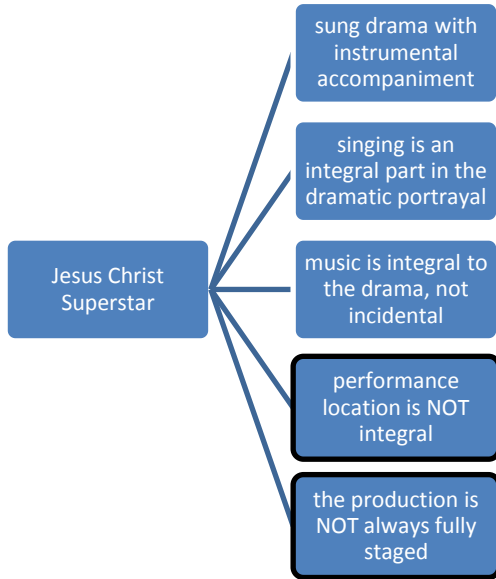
Jesus Christ Superstar

sung drama with instrumental accompaniment

singing is an integral part in the dramatic portrayal

music is integral to the drama, not incidental

performance location is NOT integral

the production is NOT always fully staged